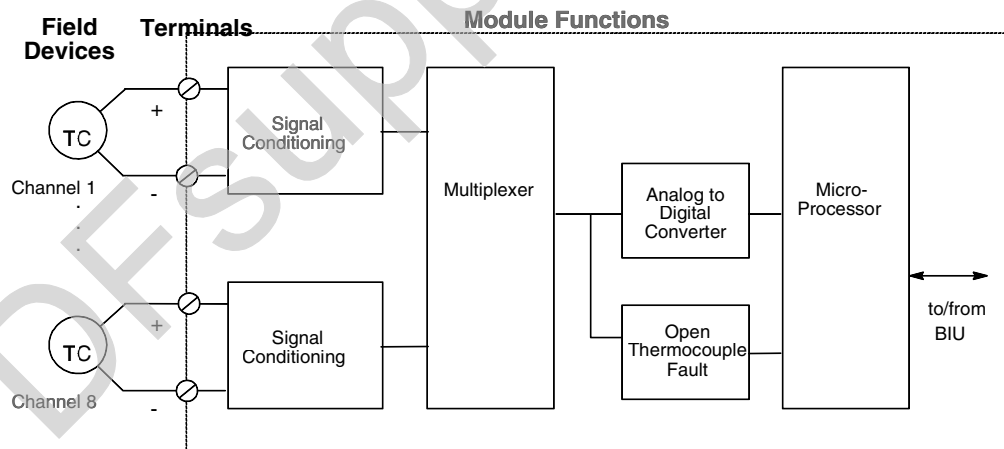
Field Devices

Terminals

Module Functions

TC

+

-

Channel 1

Signal Conditioning

TC

+

-

Channel 8

Signal Conditioning

Multiplexer

Analog to Digital Converter

Open Thermocouple Fault

Micro-Processor

to/from BIU